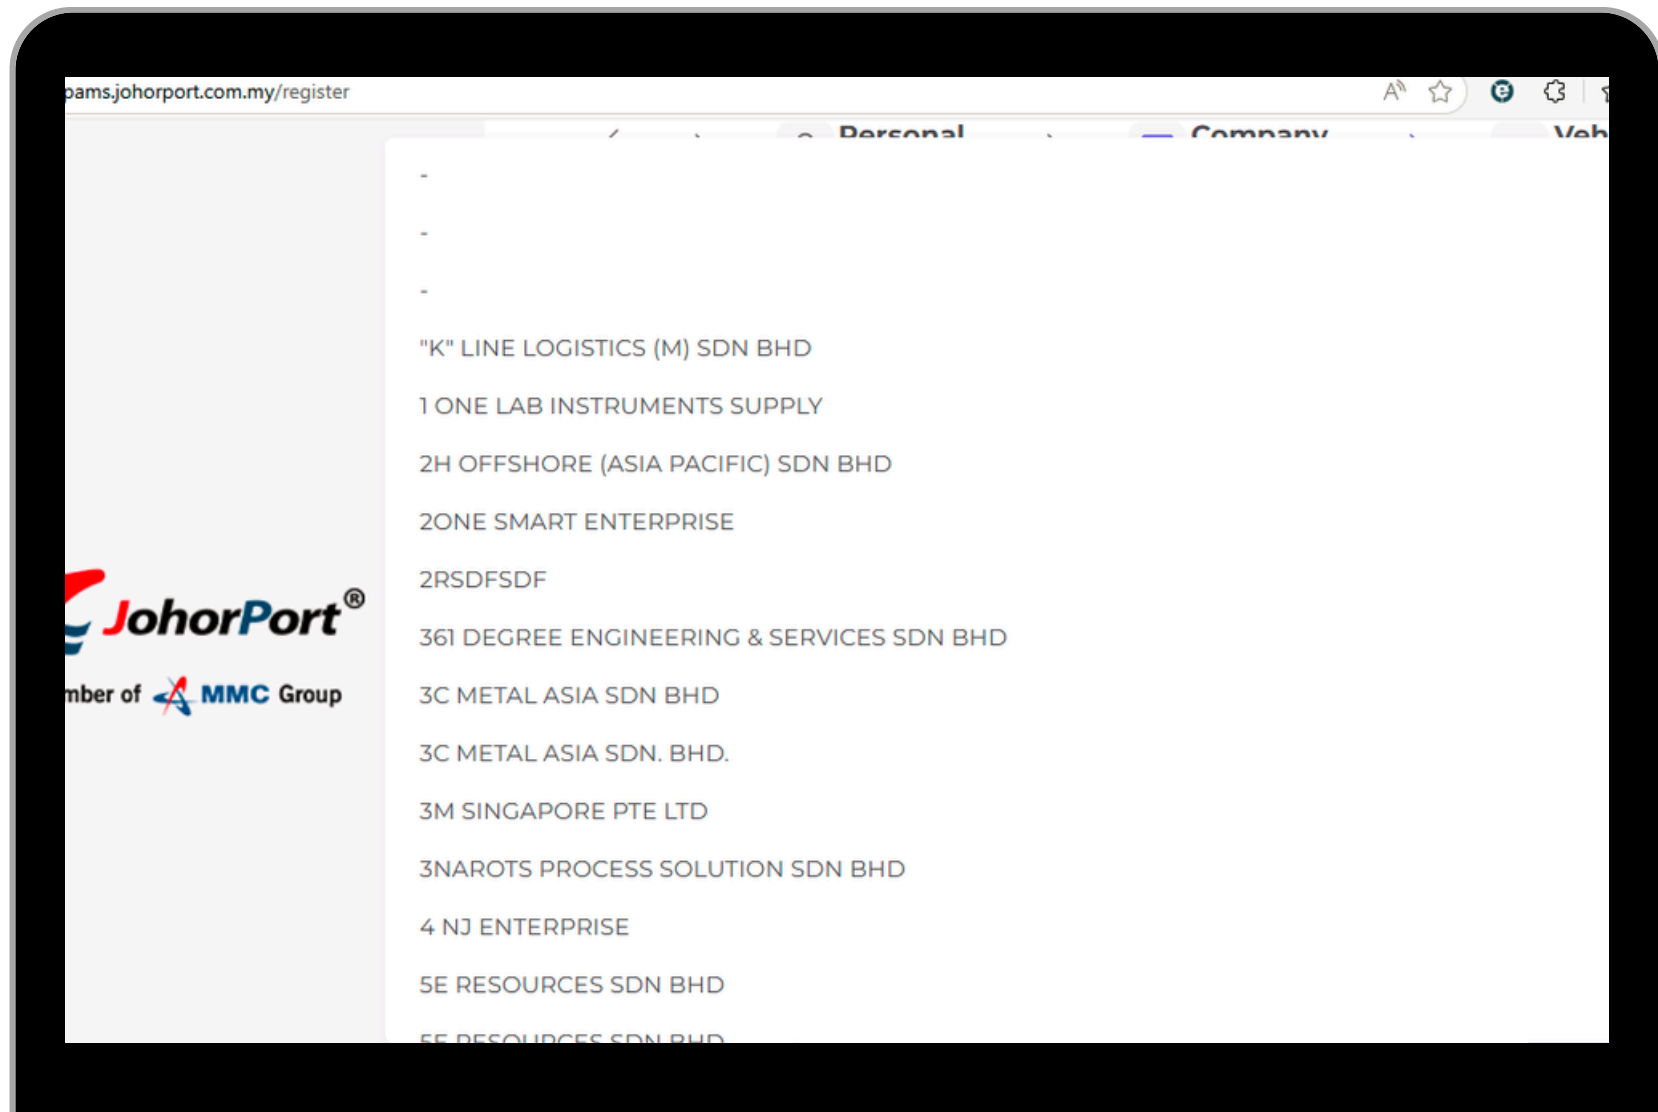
pams.johorport.com.my/register

Personal Company Veh

JohorPort®
mber of MMC Group

-

-

-

"K" LINE LOGISTICS (M) SDN BHD

1 ONE LAB INSTRUMENTS SUPPLY

2H OFFSHORE (ASIA PACIFIC) SDN BHD

2ONE SMART ENTERPRISE

2RSDFSDF

361 DEGREE ENGINEERING & SERVICES SDN BHD

3C METAL ASIA SDN BHD

3C METAL ASIA SDN. BHD.

3M SINGAPORE PTE LTD

3NAROTS PROCESS SOLUTION SDN BHD

4 NJ ENTERPRISE

5E RESOURCES SDN BHD

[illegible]